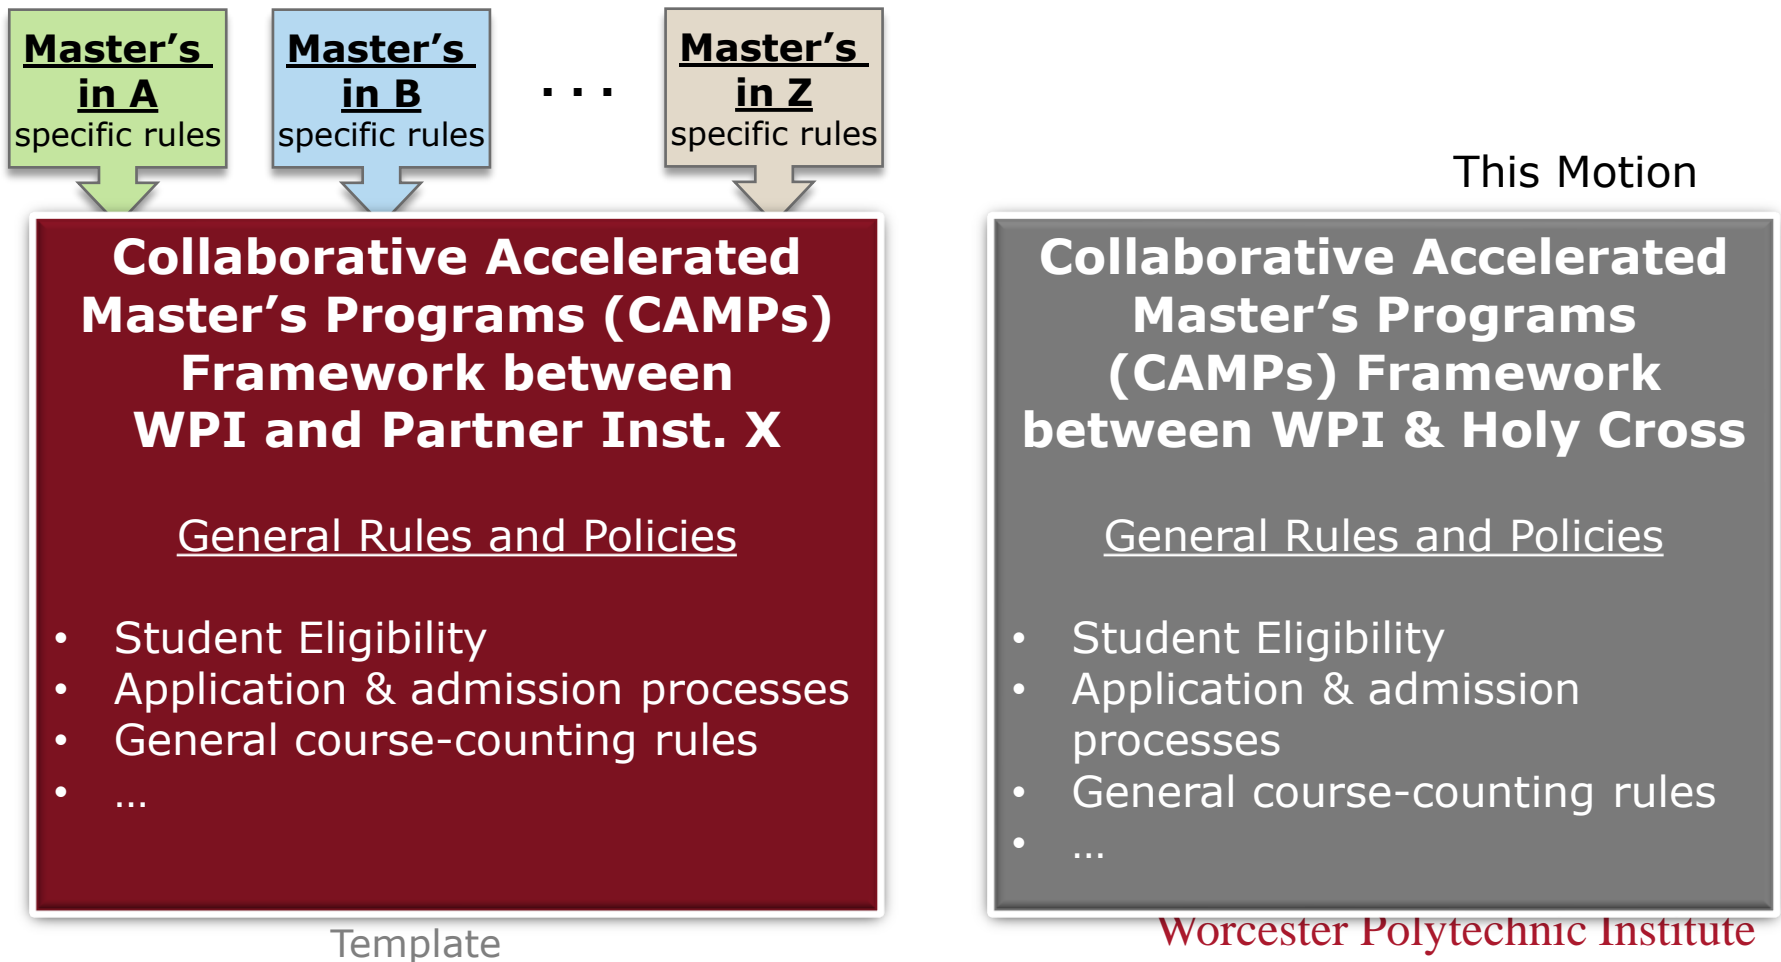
**Master's in A**
specific rules

**Master's in B**
specific rules

. . .

**Master's in Z**
specific rules

This Motion

**Collaborative Accelerated Master's Programs (CAMPs) Framework between WPI and Partner Inst. X**

General Rules and Policies

- Student Eligibility
- Application & admission processes
- General course-counting rules
- …

Template

**Collaborative Accelerated Master's Programs (CAMPs) Framework between WPI & Holy Cross**

General Rules and Policies

- Student Eligibility
- Application & admission processes
- General course-counting rules
- …

Worcester Polytechnic Institute